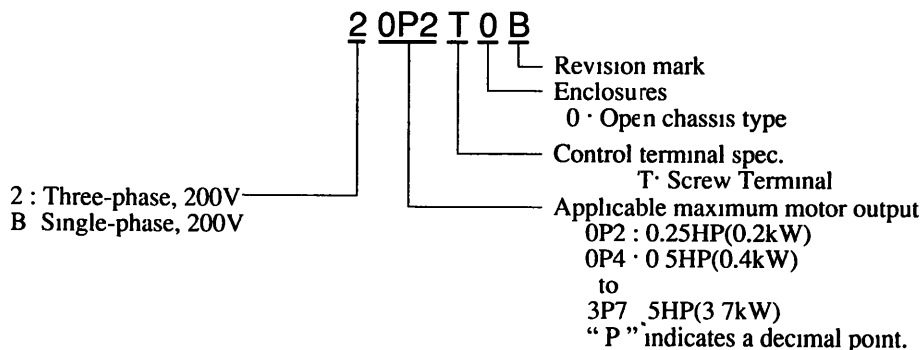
2 0P2 T 0 B

Revision mark

Enclosures
0 · Open chassis type

Control terminal spec.
T· Screw Terminal

2 : Three-phase, 200V
B Single-phase, 200V

Applicable maximum motor output
0P2 : 0.25HP(0.2kW)
0P4 · 0 5HP(0.4kW)
to
3P7 5HP(3 7kW)
" P " indicates a decimal point.